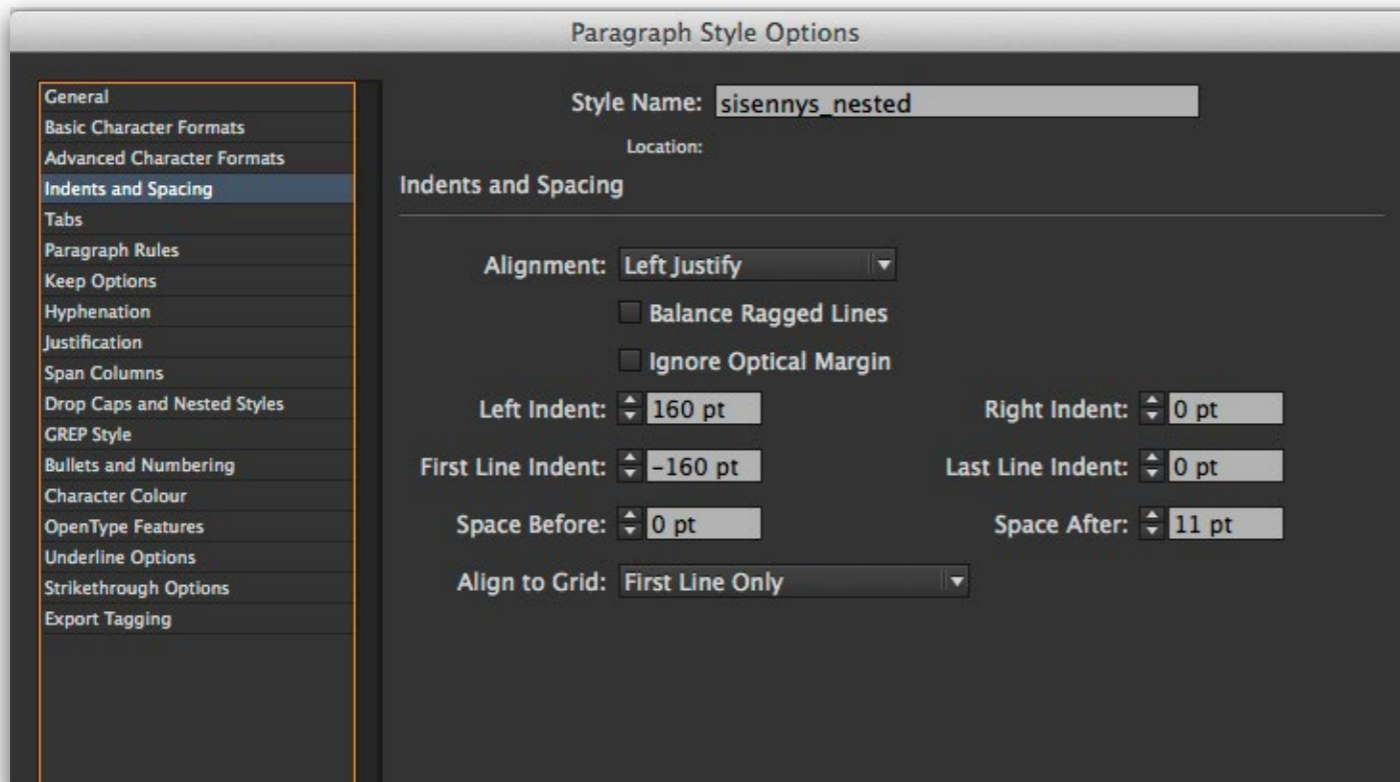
Paragraph Style Options

General
Basic Character Formats
Advanced Character Formats
Indents and Spacing
Tabs
Paragraph Rules
Keep Options
Hyphenation
Justification
Span Columns
Drop Caps and Nested Styles
GREP Style
Bullets and Numbering
Character Colour
OpenType Features
Underline Options
Strikethrough Options
Export Tagging

Style Name: sisennys_nested
Location:
Indents and Spacing

Alignment: Left Justify
Balance Ragged Lines
Ignore Optical Margin
Left Indent: 160 pt
Right Indent: 0 pt
First Line Indent: -160 pt
Last Line Indent: 0 pt
Space Before: 0 pt
Space After: 11 pt
Align to Grid: First Line Only